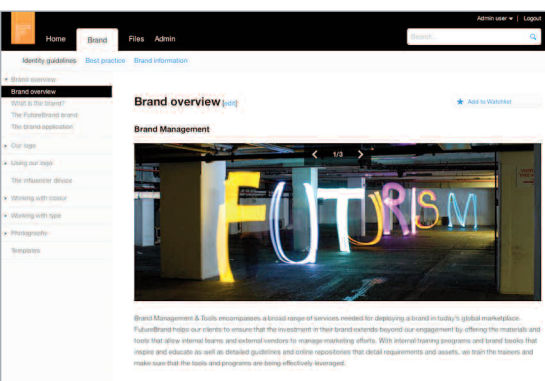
Admin user ▾ | Logout

Home Brand Files Admin

Search

Identify guidelines Best practice Brand information

▾ Brand overview
Brand overview
What is the brand?
The FutureBrand brand
The brand application
▸ Our logo
▸ Using our logo
The influencer device
▸ Working with colour
▸ Working with type
▸ Photography
Templates

Brand overview [edit]

Add to Watchlist

Brand Management

1/3

FUTURISM

Brand Management & Tools encompasses a broad range of services needed for deploying a brand in today's global marketplace. FutureBrand helps our clients to ensure that the investment in their brand extends beyond our engagement by offering the materials and tools that allow internal teams and external vendors to manage marketing efforts. With internal training programs and brand books that inspire and educate as well as detailed guidelines and online repositories that detail requirements and assets, we train the trainers and make sure that the tools and programs are being effectively leveraged.